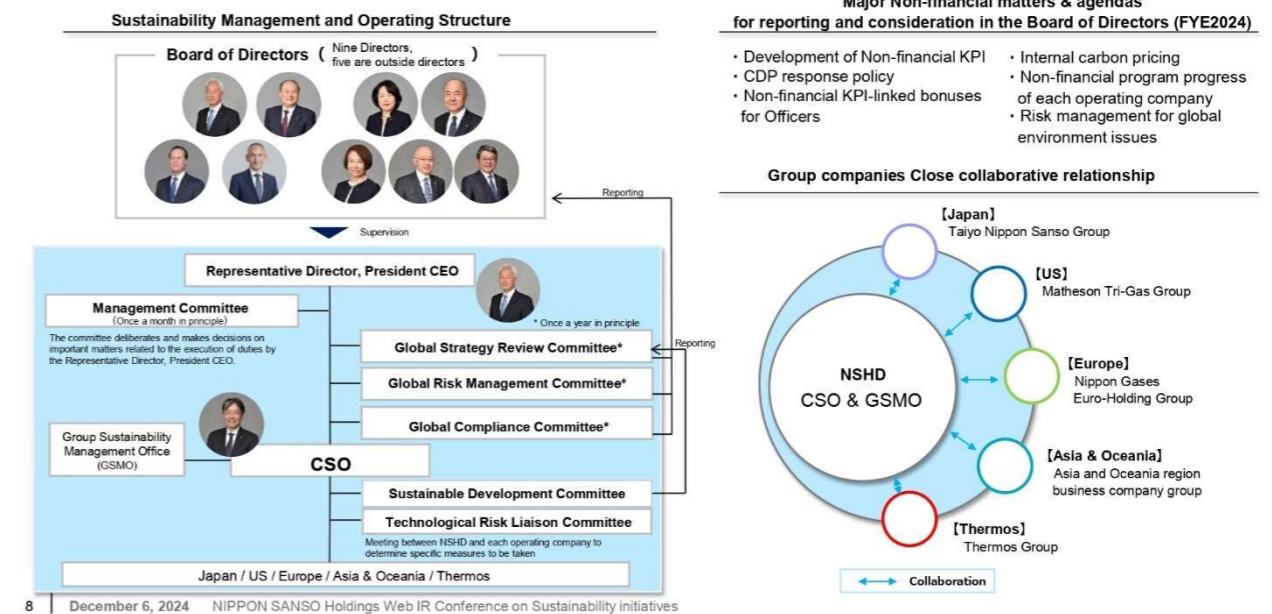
Sustainability Management and Operating Structure

Board of Directors ( Nine Directors, five are outside directors )

Reporting

Supervision

Representative Director, President CEO

Management Committee
(Once a month in principle)

The committee deliberates and makes decisions on important matters related to the execution of duties by the Representative Director, President CEO.

* Once a year in principle

Global Strategy Review Committee*

Reporting

Global Risk Management Committee*

Global Compliance Committee*

Group Sustainability Management Office (GSMO)

CSO

Sustainable Development Committee

Technological Risk Liaison Committee

Meeting between NSHD and each operating company to determine specific measures to be taken

Japan / US / Europe / Asia & Oceania / Thermos

Major Non-financial matters & agendas for reporting and consideration in the Board of Directors (FYE2024)

・Development of Non-financial KPI
・CDP response policy
・Non-financial KPI-linked bonuses for Officers
・Internal carbon pricing
・Non-financial program progress of each operating company
・Risk management for global environment issues

Group companies Close collaborative relationship

【Japan】
Taiyo Nippon Sanso Group

【US】
Matheson Tri-Gas Group

【Europe】
Nippon Gases Euro-Holding Group

【Asia & Oceania】
Asia and Oceania region business company group

【Thermos】
Thermos Group

NSHD
CSO & GSMO

Collaboration

8 | December 6, 2024 NIPPON SANSO Holdings Web IR Conference on Sustainability initiatives